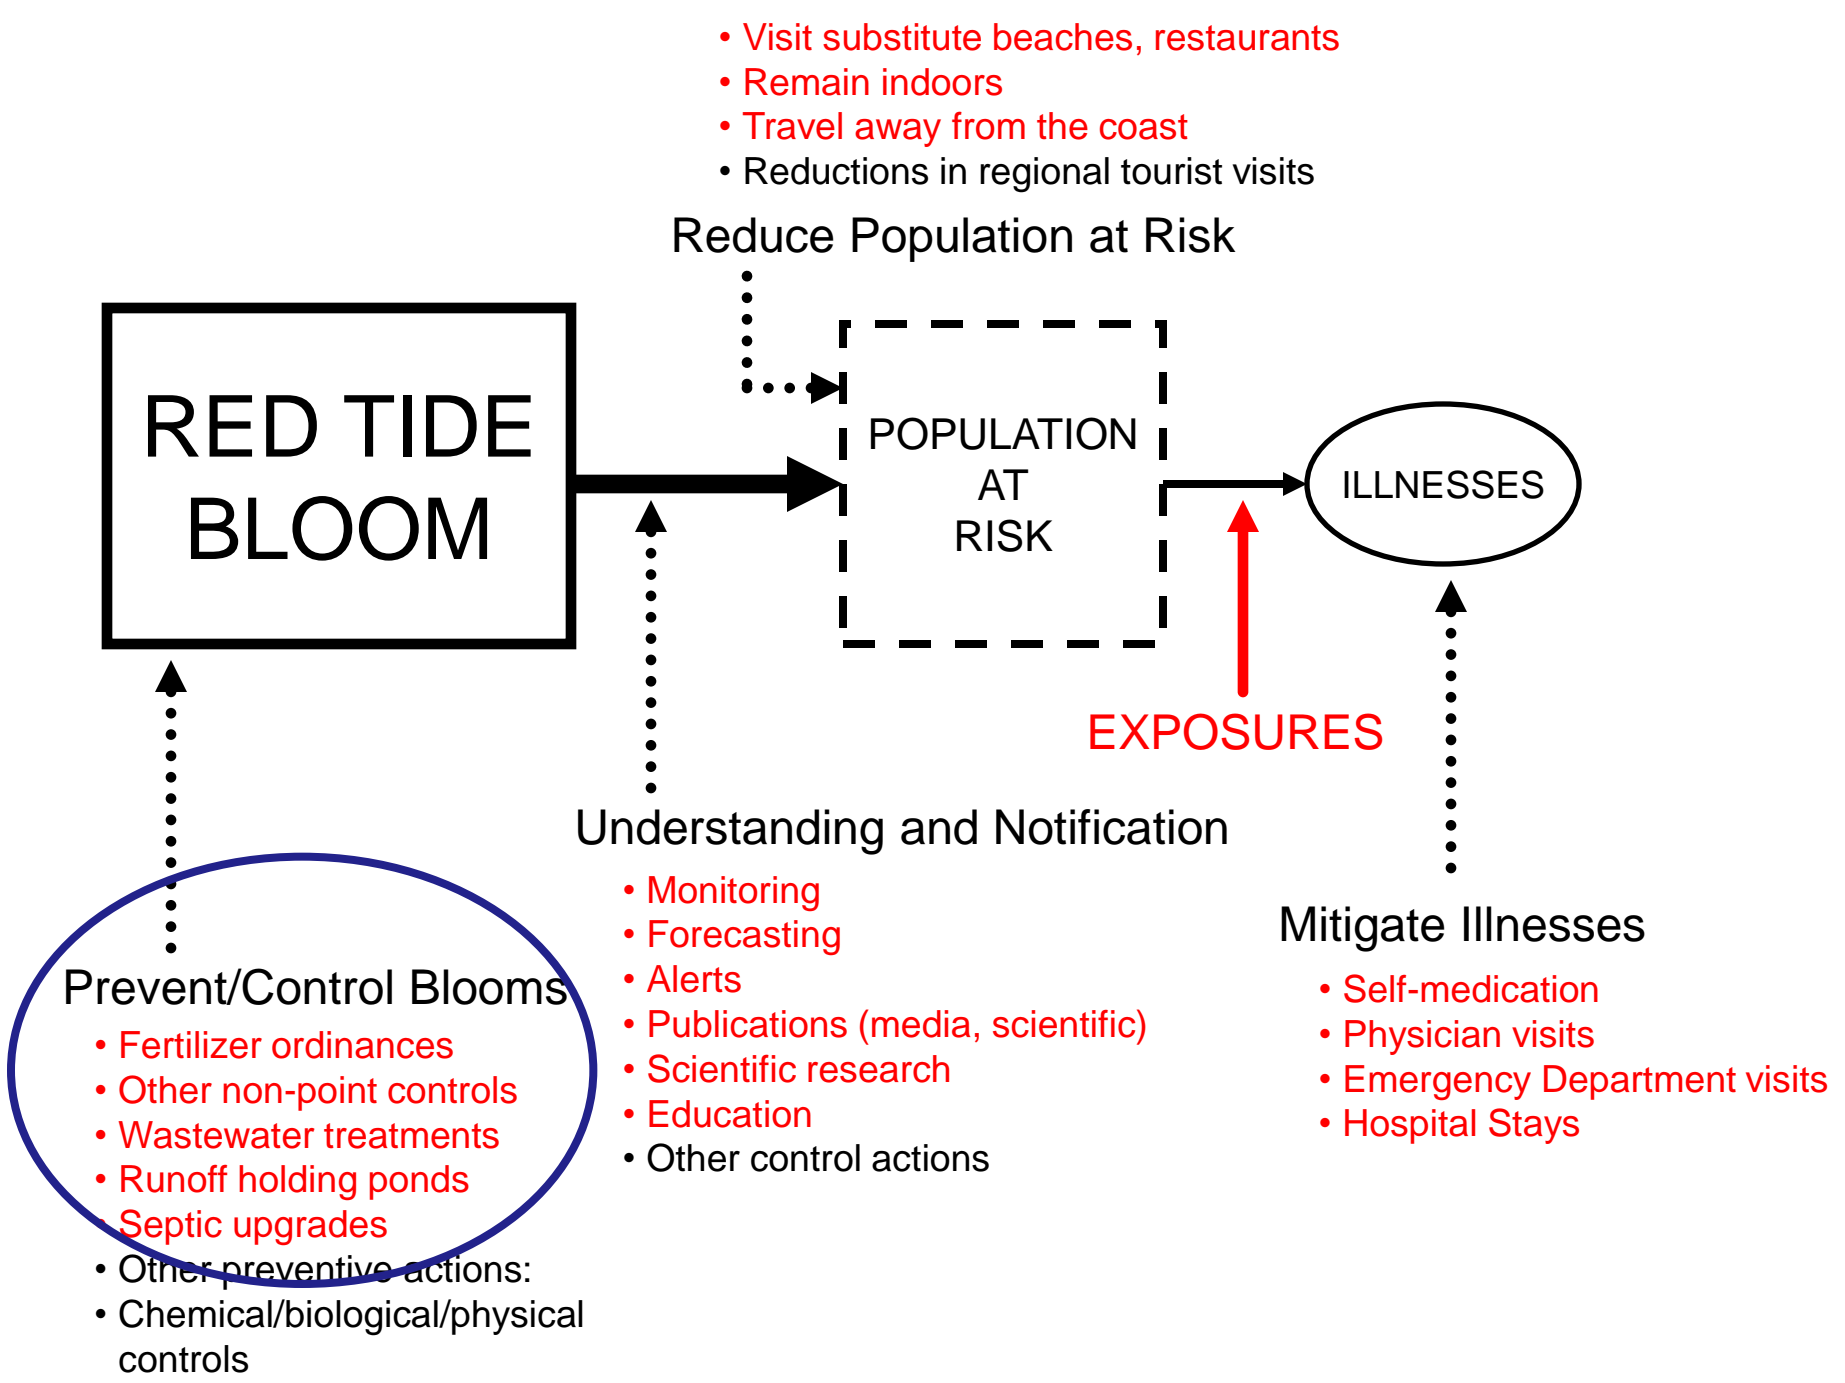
• Visit substitute beaches, restaurants
• Remain indoors
• Travel away from the coast
• Reductions in regional tourist visits

Reduce Population at Risk

RED TIDE BLOOM

POPULATION AT RISK

ILLNESSES

EXPOSURES

Understanding and Notification
• Monitoring
• Forecasting
• Alerts
• Publications (media, scientific)
• Scientific research
• Education
• Other control actions

Mitigate Illnesses
• Self-medication
• Physician visits
• Emergency Department visits
• Hospital Stays

Prevent/Control Blooms
• Fertilizer ordinances
• Other non-point controls
• Wastewater treatments
• Runoff holding ponds
• Septic upgrades
• Other preventive actions:
• Chemical/biological/physical controls